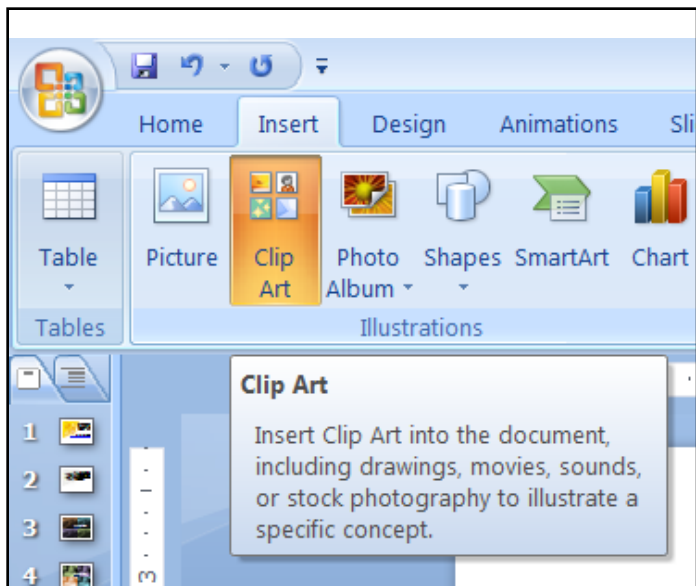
Home Insert Design Animations Sli

Table

Tables

Picture

Clip Art

Photo Album

Shapes

SmartArt

Chart

Illustrations

Clip Art

Insert Clip Art into the document, including drawings, movies, sounds, or stock photography to illustrate a specific concept.

1
2
3
4